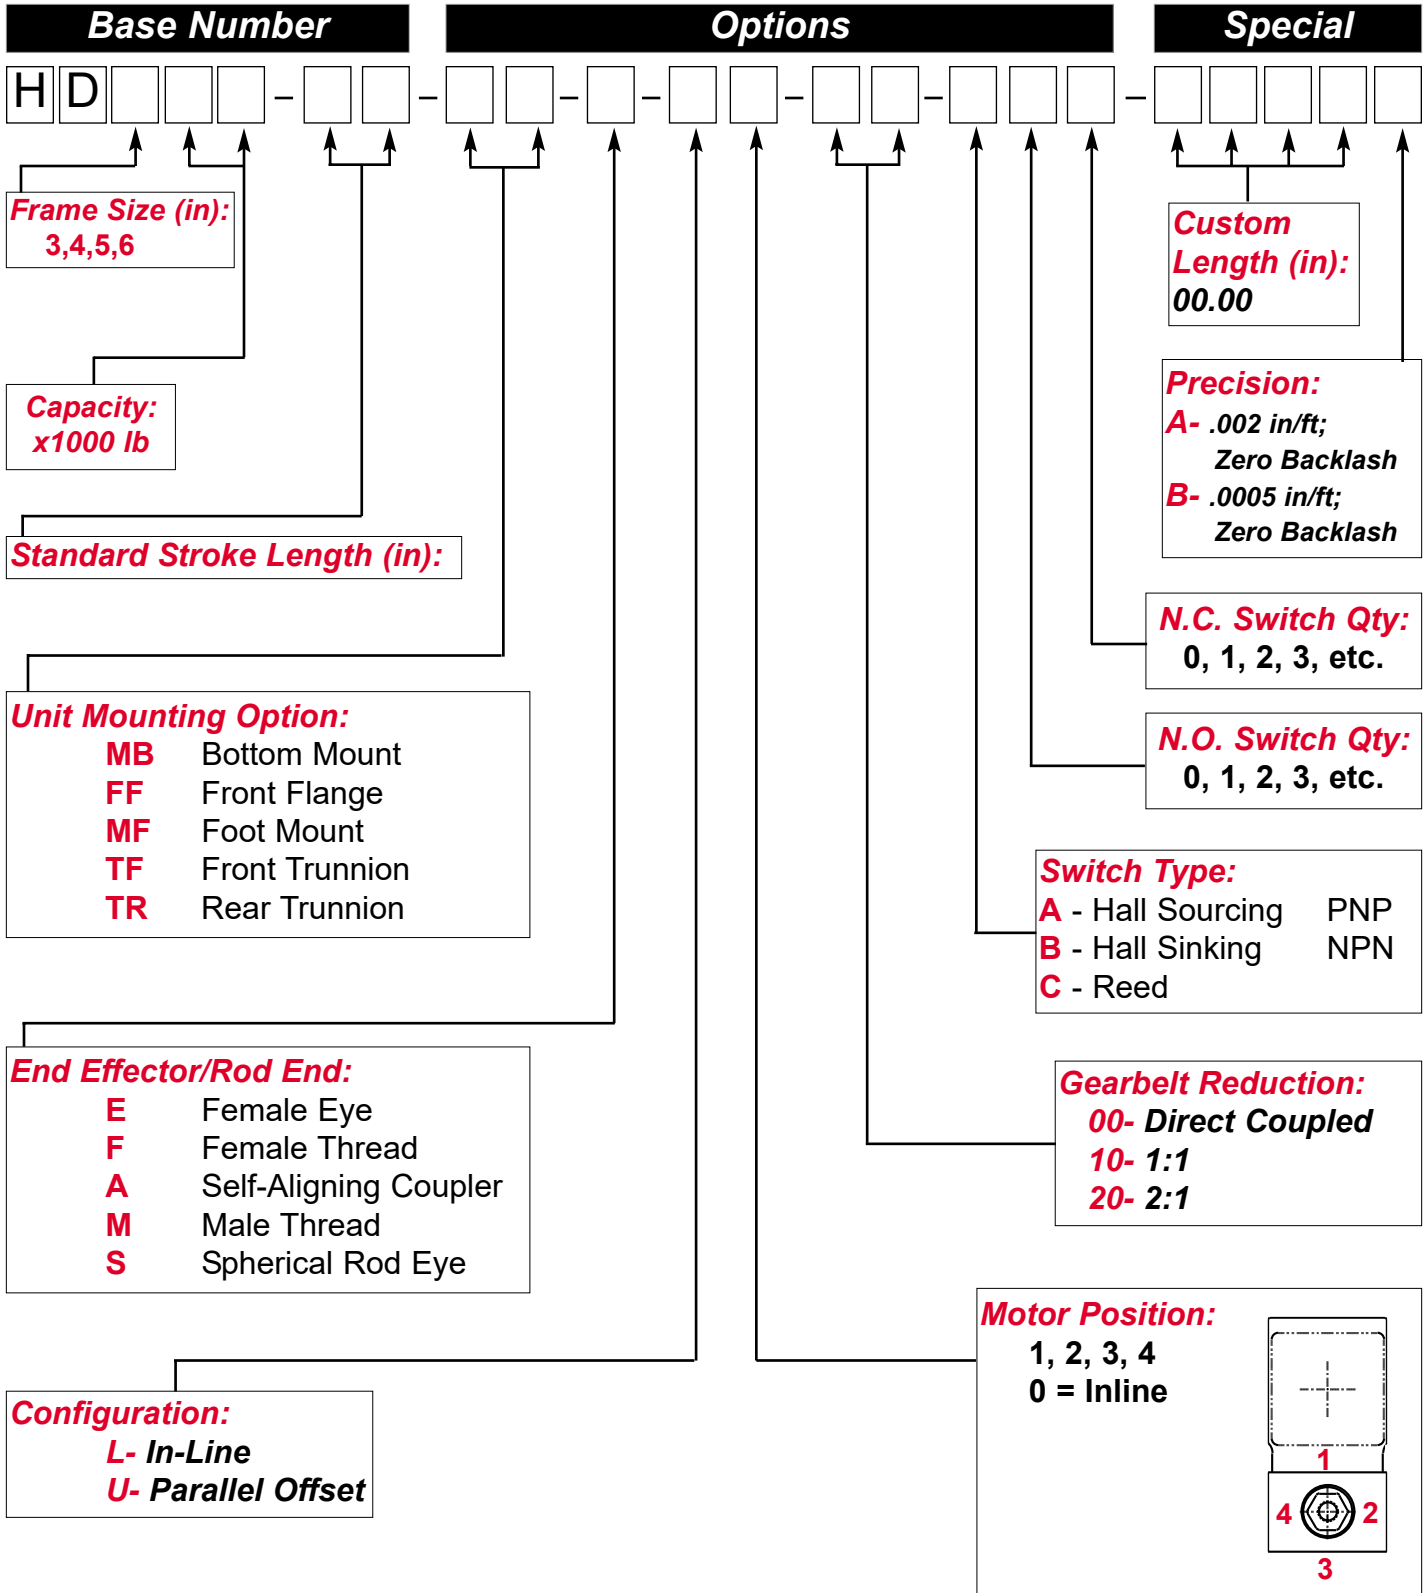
Base Number

Options

Special

H D - - - - - - -

Frame Size (in):
3,4,5,6

Custom Length (in):
00.00

Capacity:
x1000 lb

Precision:
A- .002 in/ft; Zero Backlash
B- .0005 in/ft; Zero Backlash

Standard Stroke Length (in):

N.C. Switch Qty:
0, 1, 2, 3, etc.

Unit Mounting Option:
MB Bottom Mount
FF Front Flange
MF Foot Mount
TF Front Trunnion
TR Rear Trunnion

N.O. Switch Qty:
0, 1, 2, 3, etc.

Switch Type:
A - Hall Sourcing PNP
B - Hall Sinking NPN
C - Reed

End Effector/Rod End:
E Female Eye
F Female Thread
A Self-Aligning Coupler
M Male Thread
S Spherical Rod Eye

Gearbelt Reduction:
00- Direct Coupled
10- 1:1
20- 2:1

Motor Position:
1, 2, 3, 4
0 = Inline

1
4 2
3

Configuration:
L- In-Line
U- Parallel Offset